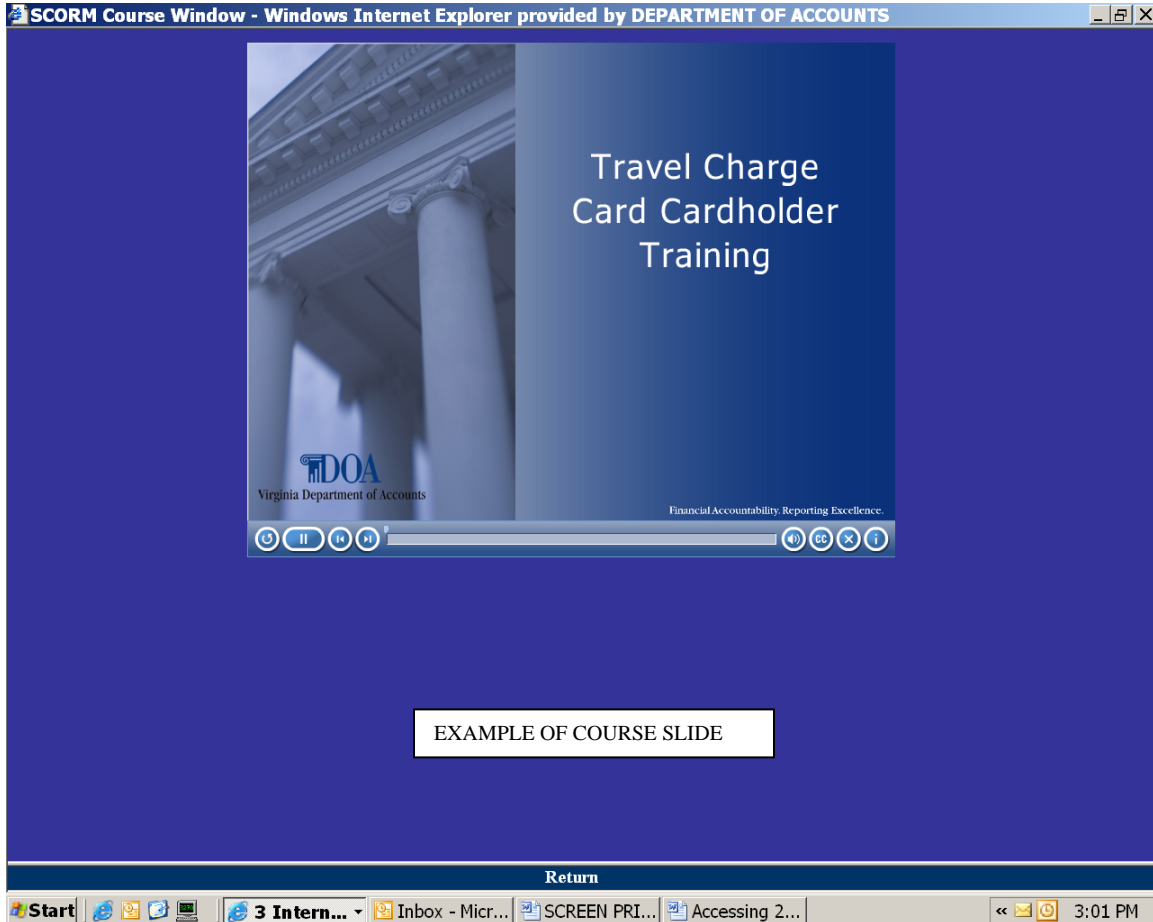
SCORM Course Window - Windows Internet Explorer provided by DEPARTMENT OF ACCOUNTS

Travel Charge Card Cardholder Training

DOA
Virginia Department of Accounts

Financial Accountability. Reporting Excellence.

CC

EXAMPLE OF COURSE SLIDE

Return

Start | 3 Intern... | Inbox - Micr... | SCREEN PRI... | Accessing 2... | 3:01 PM